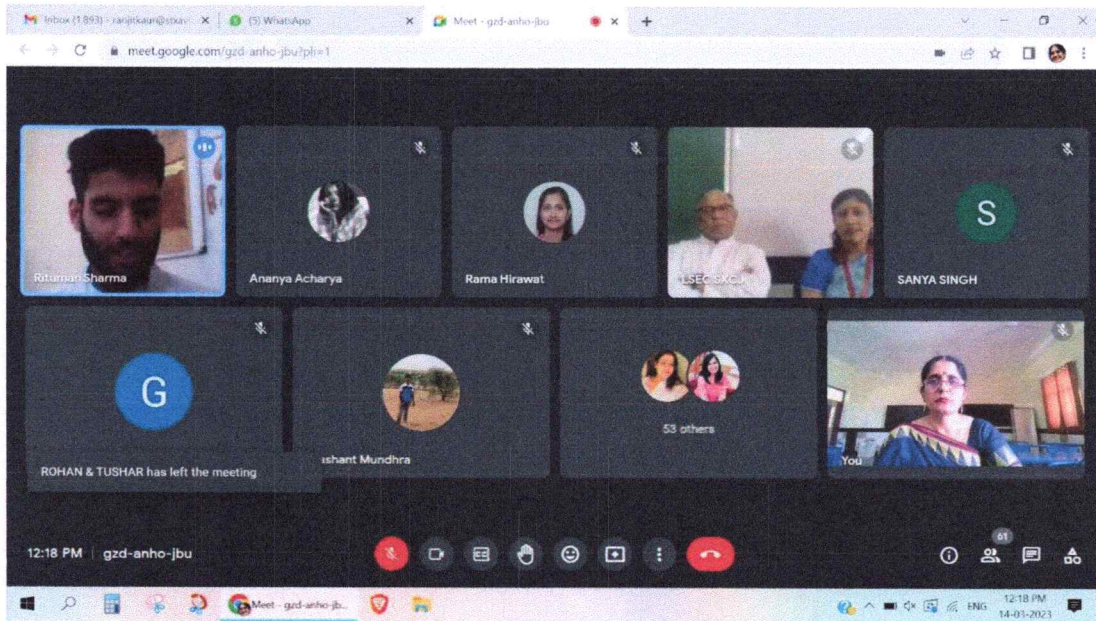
Inbox (1,893) - ranjitkaur@stxav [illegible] ×
(5) WhatsApp ×
Meet - gzd-anho-jbu ×
+

meet.google.com/gzd-anho-jbu?pli=1

Rituman Sharma
Ananya Acharya
Rama Hirawat
LSEC SXCJ
S
SANYA SINGH
G
ROHAN & TUSHAR has left the meeting
ishant Mundhra
53 others
You

12:18 PM | gzd-anho-jbu

61

Meet - gzd-anho-jb...
ENG 12:18 PM 14-03-2023